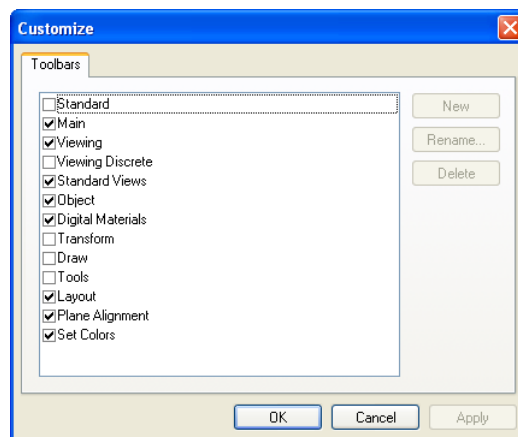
Customize

Toolbars

☐ Standard
☑ Main
☑ Viewing
☐ Viewing Discrete
☑ Standard Views
☑ Object
☑ Digital Materials
☐ Transform
☐ Draw
☐ Tools
☑ Layout
☑ Plane Alignment
☑ Set Colors

New
Rename...
Delete

OK
Cancel
Apply